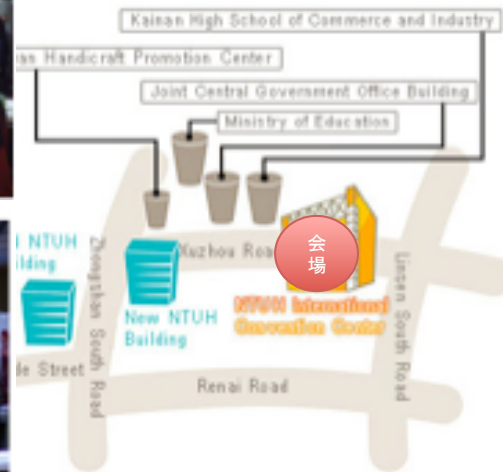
Kainan High School of Commerce and Industry

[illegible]an Handicraft Promotion Center

Joint Central Government Office Building

Ministry of Education

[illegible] NTUH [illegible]uilding

Zhongshan South Road

Xuzhou Road

会場

New NTUH Building

NTUH International Convention Center

Linsen South Road

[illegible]de Street

Renai Road